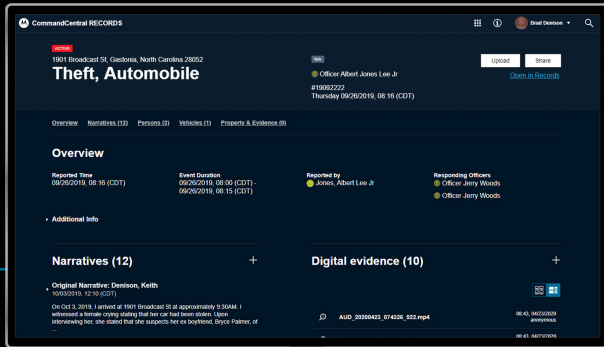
CommandCentral RECORDS

Brad Denison

ACTIVE

1901 Broadcast St, Gastonia, North Carolina 28052

Theft, Automobile

N/A

Officer Albert Jones Lee Jr

#19092222
Thursday 09/26/2019, 08:16 (CDT)

Upload

Share

Open in Records

Overview   Narratives (12)   Persons (2)   Vehicles (1)   Property & Evidence (0)

Overview

Reported Time
09/26/2019, 08:16 (CDT)

Event Duration
09/26/2019, 08:00 (CDT) - 09/26/2019, 08:15 (CDT)

Reported by
Jones, Albert Lee Jr

Responding Officers
Officer Jerry Woods
Officer Jerry Woods

Additional Info

Narratives (12)

Original Narrative: Denison, Keith
10/03/2019, 12:10 (CDT)

On Oct 3, 2019, I arrived at 1901 Broadcast St at approximately 9:30AM. I witnessed a female crying stating that her car had been stolen. Upon interviewing her, she stated that she suspects her ex boyfriend, Bryce Palmer, of

Digital evidence (10)

AUD_20200423_074326_522.mp4

08:43, 04/23/2020
anonymous

08:43, 04/23/2020
anonymous